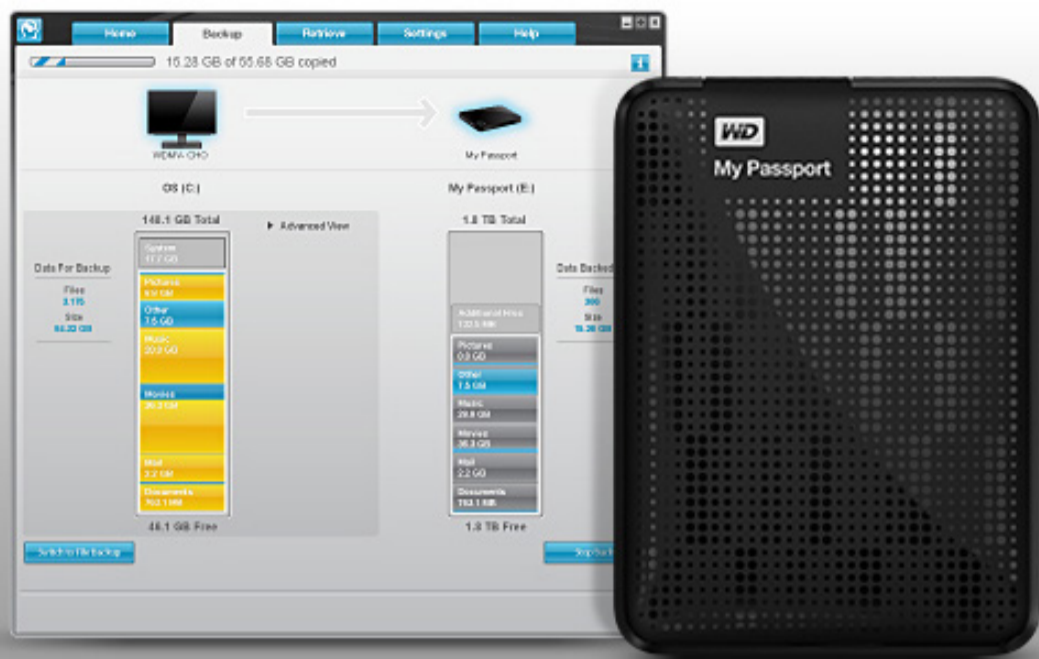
Home Backup Retrieve Settings Help

15.28 GB of 55.68 GB copied

WDMYA-CHO

My Passport

OS (C:)

My Passport (E:)

148.1 GB Total

Advanced View

1.8 TB Total

Data For Backup

Files
3.175

Size
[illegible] GB

System
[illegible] GB

Pictures
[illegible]

Other
7.5 GB

Music
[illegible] GB

Movies
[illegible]

Mail
2.2 GM

Documents
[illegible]

48.1 GB Free

Additional Files
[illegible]

Pictures
0.0 GB

Other
7.5 GM

Music
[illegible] GB

Movies
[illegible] GB

Mail
2.2 GB

Documents
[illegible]

1.8 TB Free

Data Backed

Files
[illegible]

Size
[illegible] GB

Switch to file backup

Stop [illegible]

WD

My Passport